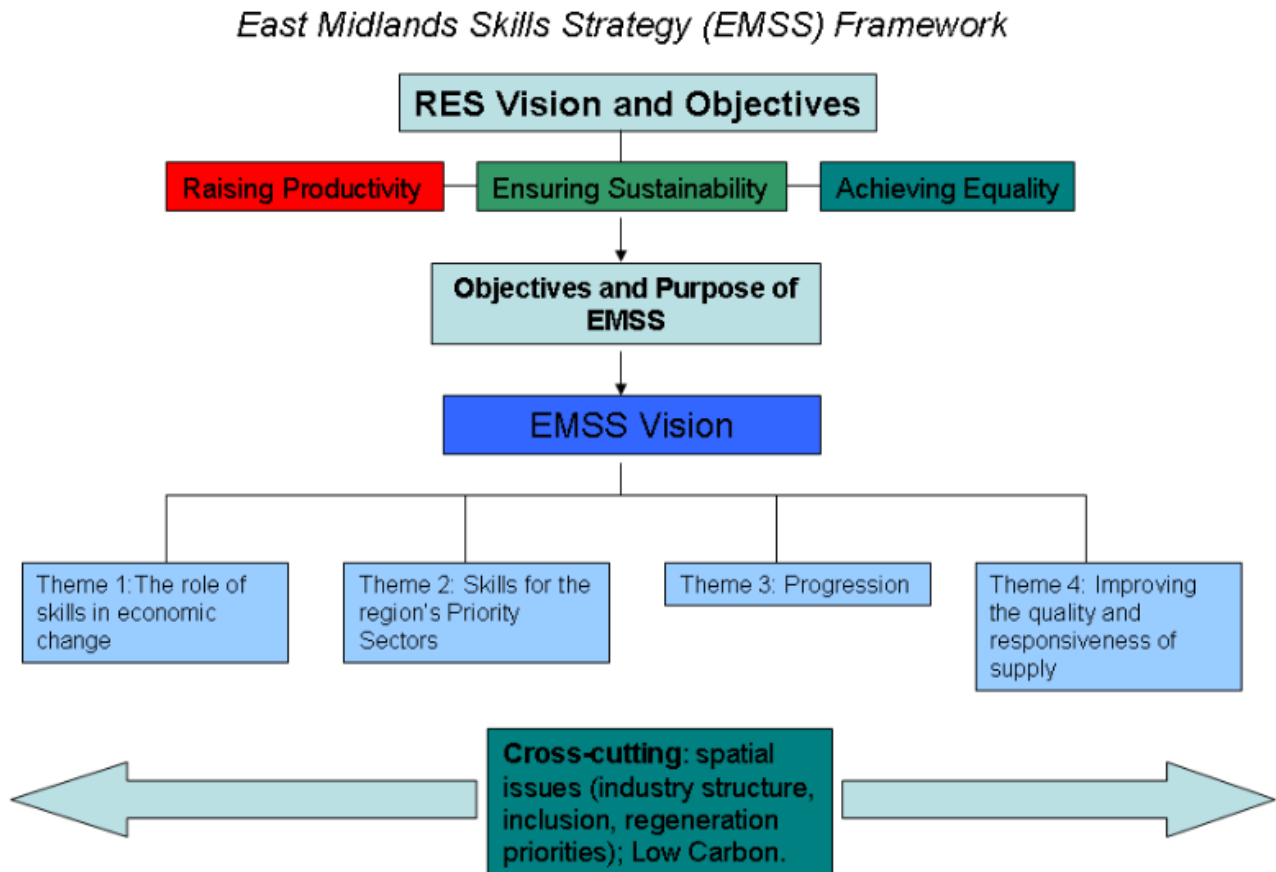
East Midlands Skills Strategy (EMSS) Framework

RES Vision and Objectives

Raising Productivity

Ensuring Sustainability

Achieving Equality

Objectives and Purpose of EMSS

EMSS Vision

Theme 1: The role of skills in economic change

Theme 2: Skills for the region's Priority Sectors

Theme 3: Progression

Theme 4: Improving the quality and responsiveness of supply

Cross-cutting: spatial issues (industry structure, inclusion, regeneration priorities); Low Carbon.